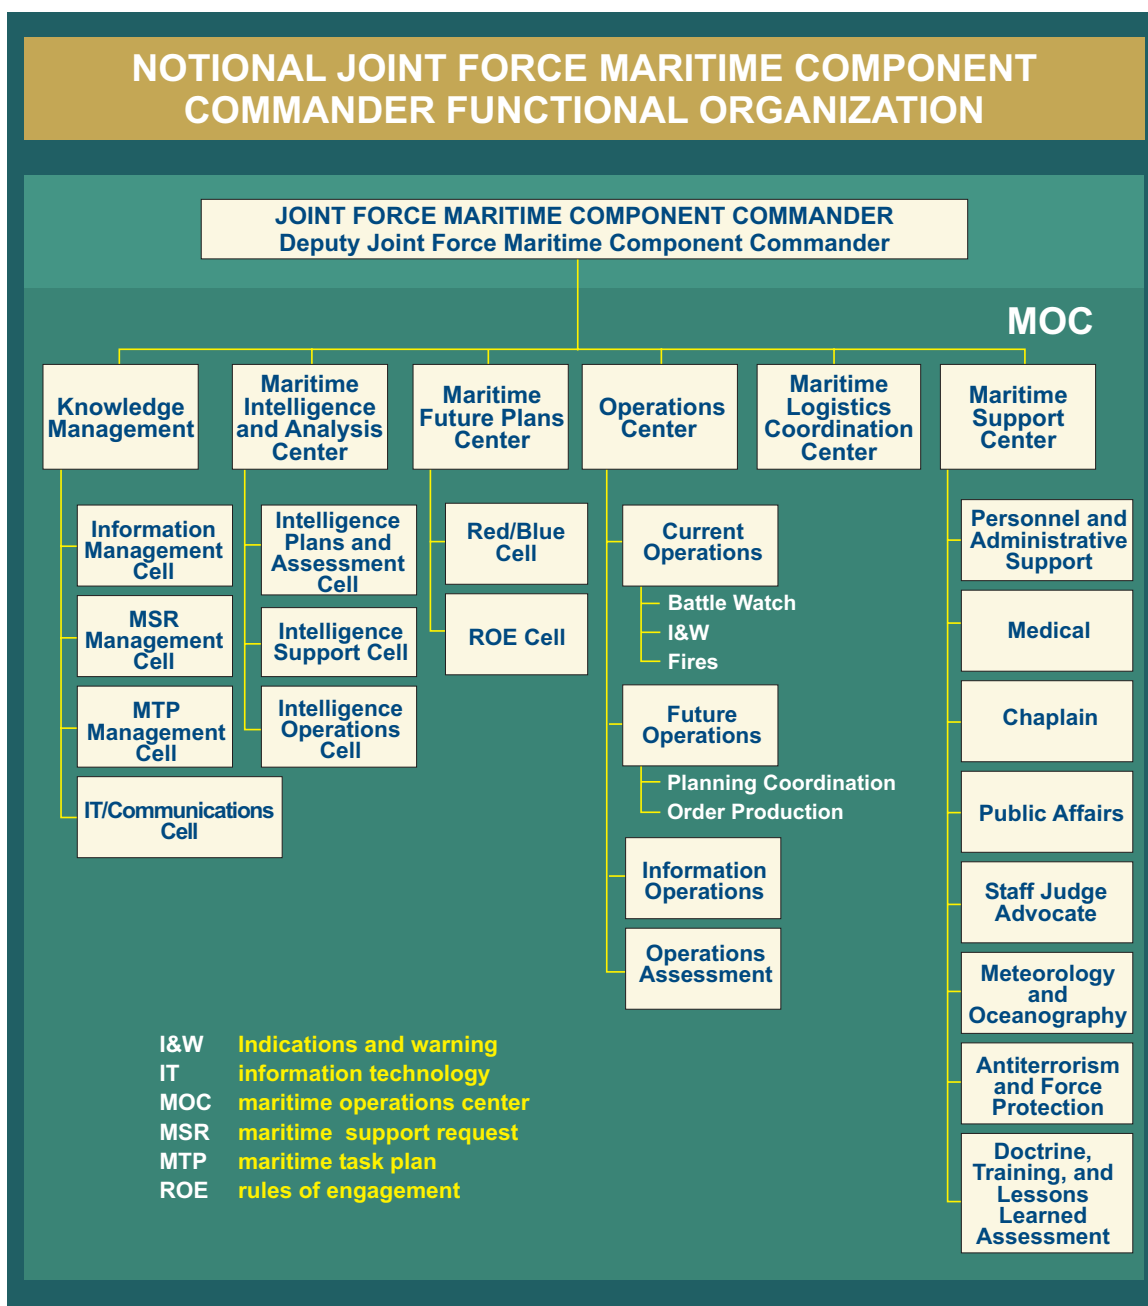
NOTIONAL JOINT FORCE MARITIME COMPONENT COMMANDER FUNCTIONAL ORGANIZATION

JOINT FORCE MARITIME COMPONENT COMMANDER
Deputy Joint Force Maritime Component Commander

MOC

Knowledge Management

Information Management Cell

MSR Management Cell

MTP Management Cell

IT/Communications Cell

Maritime Intelligence and Analysis Center

Intelligence Plans and Assessment Cell

Intelligence Support Cell

Intelligence Operations Cell

Maritime Future Plans Center

Red/Blue Cell

ROE Cell

Operations Center

Current Operations

Battle Watch
I&W
Fires

Future Operations

Planning Coordination
Order Production

Information Operations

Operations Assessment

Maritime Logistics Coordination Center

Maritime Support Center

Personnel and Administrative Support

Medical

Chaplain

Public Affairs

Staff Judge Advocate

Meteorology and Oceanography

Antiterrorism and Force Protection

Doctrine, Training, and Lessons Learned Assessment

I&W Indications and warning
IT information technology
MOC maritime operations center
MSR maritime support request
MTP maritime task plan
ROE rules of engagement